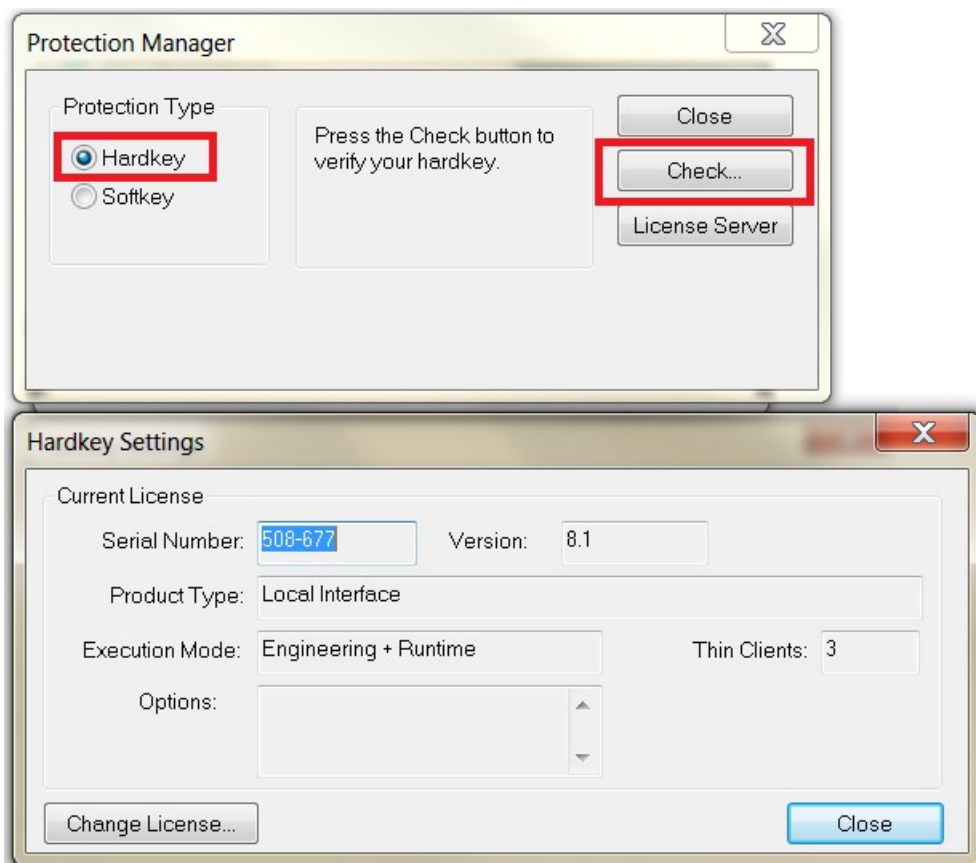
Protection Manager

Protection Type

Hardkey

Softkey

Press the Check button to verify your hardkey.

Close

Check...

License Server

Hardkey Settings

Current License

Serial Number: 508-677

Version: 8.1

Product Type: Local Interface

Execution Mode: Engineering + Runtime

Thin Clients: 3

Options:

Change License...

Close